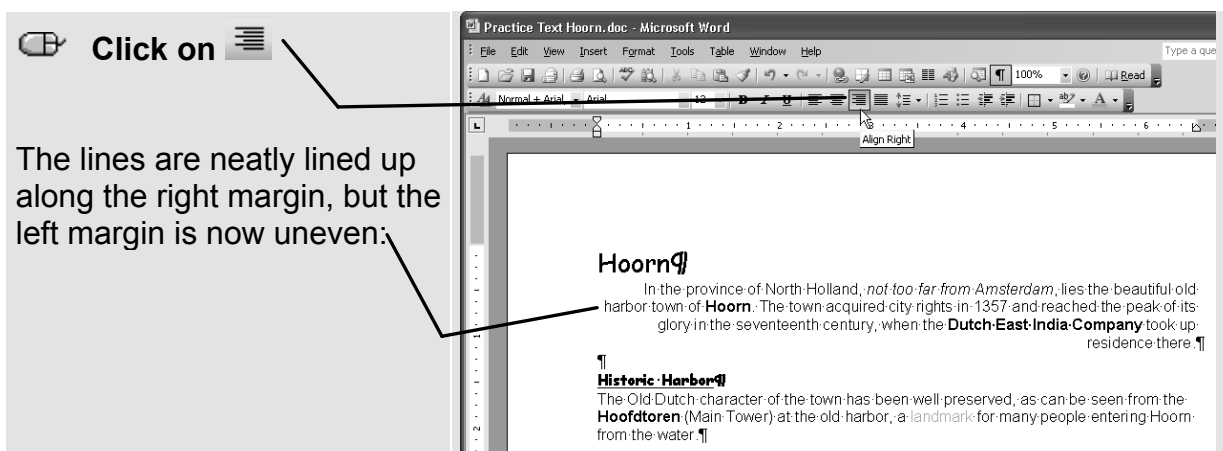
Click on

The lines are neatly lined up along the right margin, but the left margin is now uneven:

Practice Text Hoorn.doc - Microsoft Word

File Edit View Insert Format Tools Table Window Help

Type a que

100% Read

Normal + Arial Arial 12

Align Right

Hoorn¶

In the province of North Holland, *not too far from Amsterdam*, lies the beautiful old harbor town of **Hoorn**. The town acquired city rights in 1357 and reached the peak of its glory in the seventeenth century, when the **Dutch East India Company** took up residence there.¶

¶

**Historic Harbor¶**

The Old Dutch character of the town has been well preserved, as can be seen from the **Hoofdtoren** (Main Tower) at the old harbor, a landmark for many people entering Hoorn from the water.¶